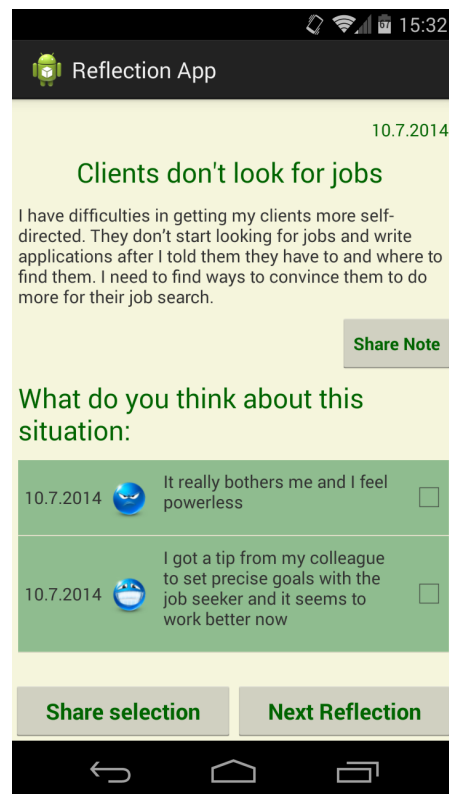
15:32

Reflection App

10.7.2014

Clients don't look for jobs

I have difficulties in getting my clients more self-directed. They don't start looking for jobs and write applications after I told them they have to and where to find them. I need to find ways to convince them to do more for their job search.

Share Note

What do you think about this situation:

| | |
|---|---|
| 10.7.2014 | It really bothers me and I feel powerless |
| 10.7.2014 | I got a tip from my colleague to set precise goals with the job seeker and it seems to work better now |

Share selection

Next Reflection